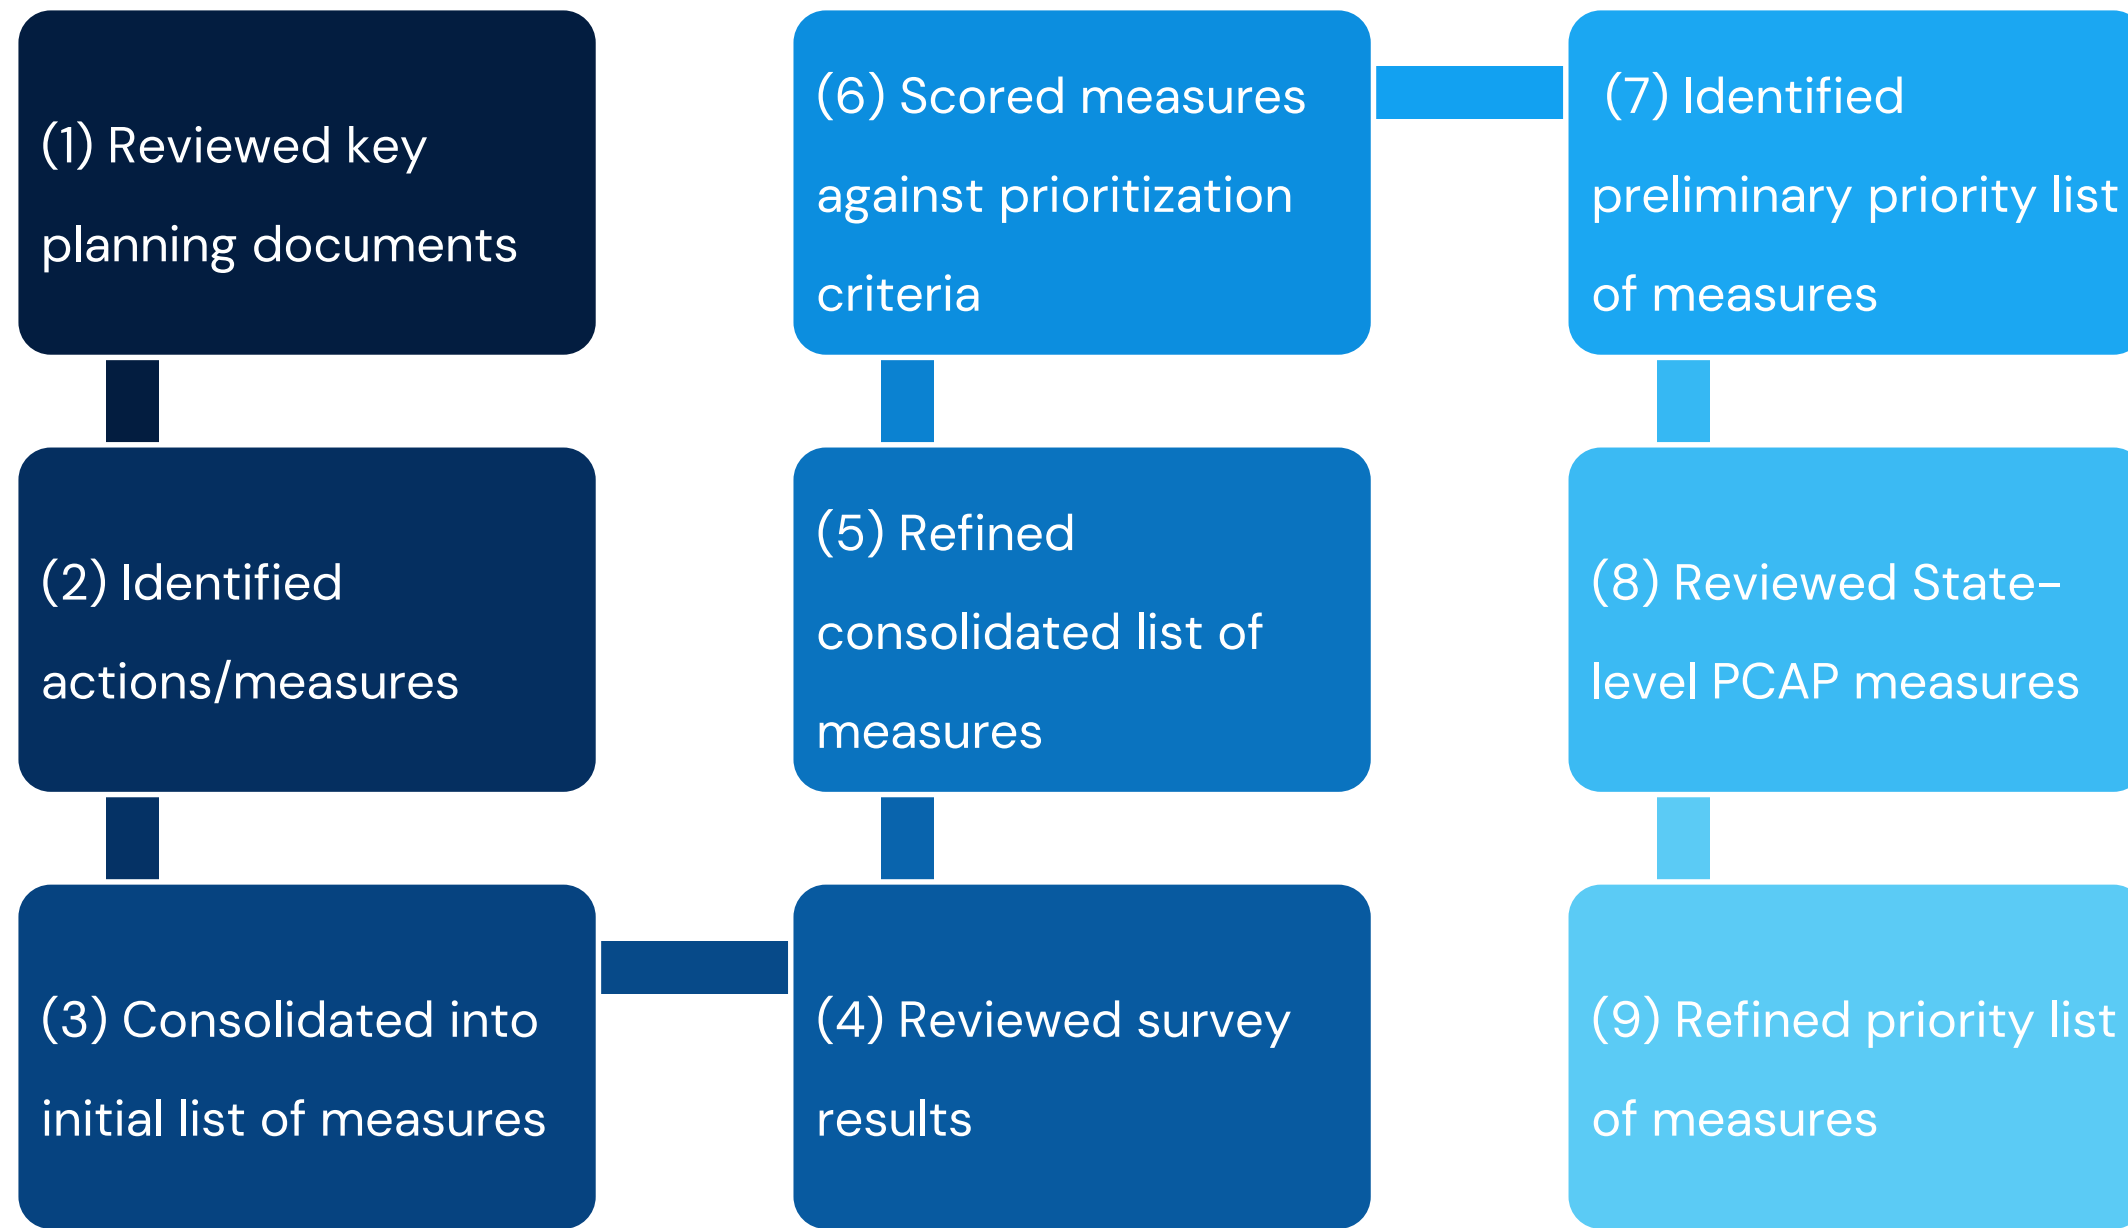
(1) Reviewed key planning documents

(2) Identified actions/measures

(3) Consolidated into initial list of measures

(4) Reviewed survey results

(5) Refined consolidated list of measures

(6) Scored measures against prioritization criteria

(7) Identified preliminary priority list of measures

(8) Reviewed State-level PCAP measures

(9) Refined priority list of measures